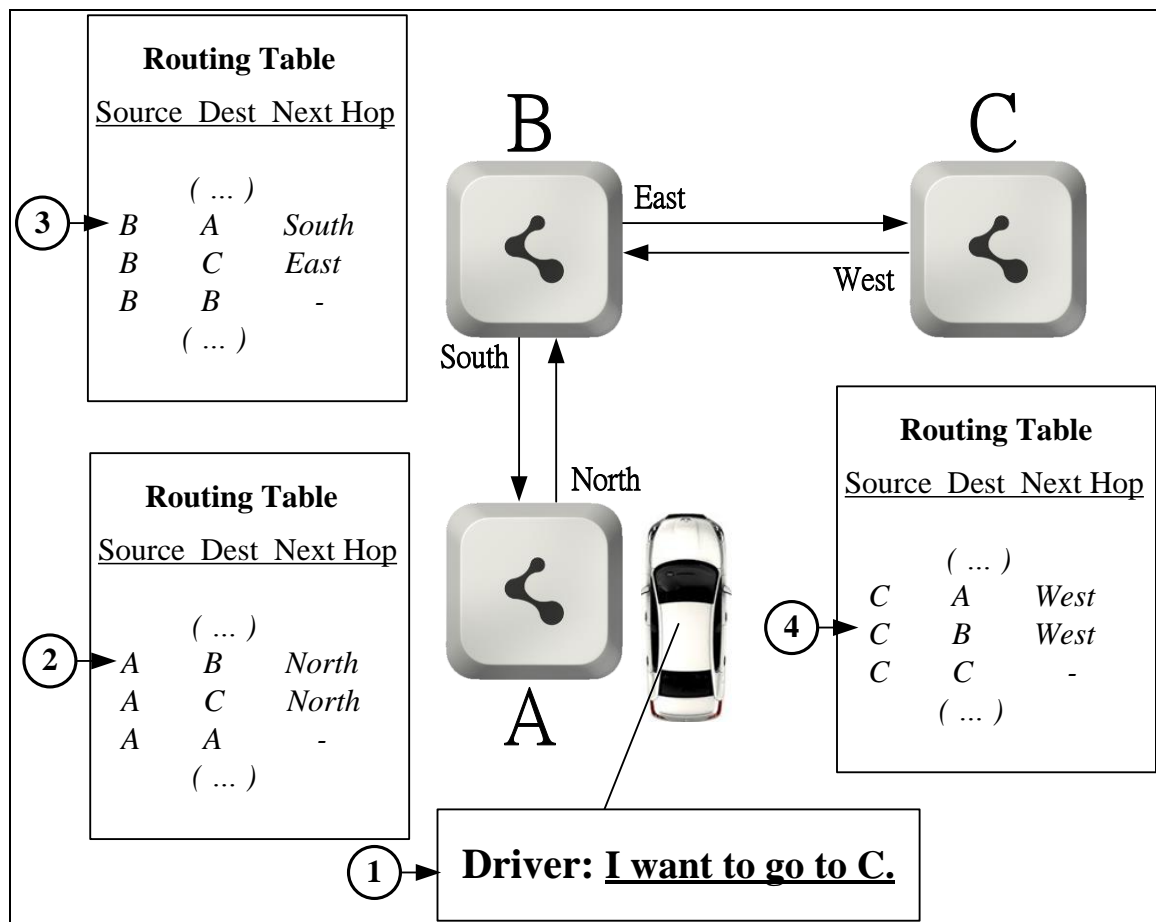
Routing Table

| Source | Dest | Next Hop |
|---|---|---|
| | ( … ) | |
| B | A | South |
| B | C | East |
| B | B | - |
| | ( … ) | |

3

B

C

East

West

South

North

Routing Table

| Source | Dest | Next Hop |
|---|---|---|
| | ( … ) | |
| C | A | West |
| C | B | West |
| C | C | - |
| | ( … ) | |

4

Routing Table

| Source | Dest | Next Hop |
|---|---|---|
| | ( … ) | |
| A | B | North |
| A | C | North |
| A | A | - |
| | ( … ) | |

2

A

1

Driver: I want to go to C.